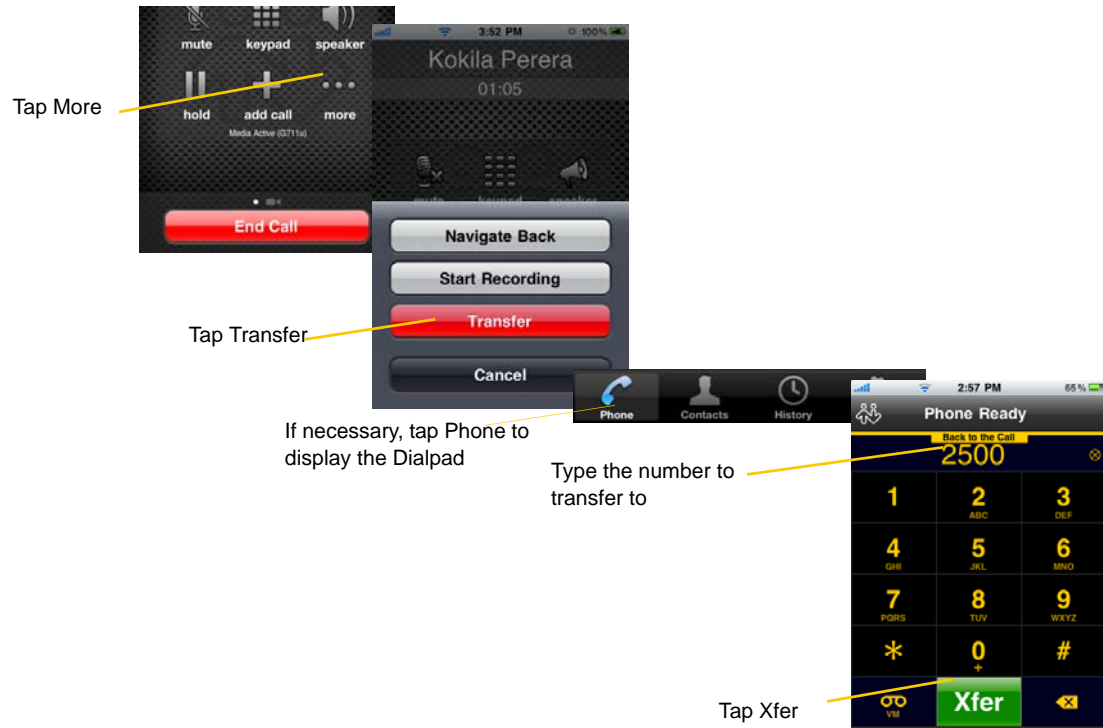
mute keypad speaker

hold add call more

Media Active (G711u)

End Call

Tap More

3:52 PM 100%

Kokila Perera

01:05

mute keypad speaker

Navigate Back

Start Recording

Transfer

Cancel

Tap Transfer

Phone Contacts History

If necessary, tap Phone to display the Dialpad

2:57 PM 65 %

Phone Ready

Back to the Call

2500

Type the number to transfer to

1

2 ABC

3 DEF

4 GHI

5 JKL

6 MNO

7 PQRS

8 TUV

9 WXYZ

*

0 +

#

VM

Xfer

Tap Xfer